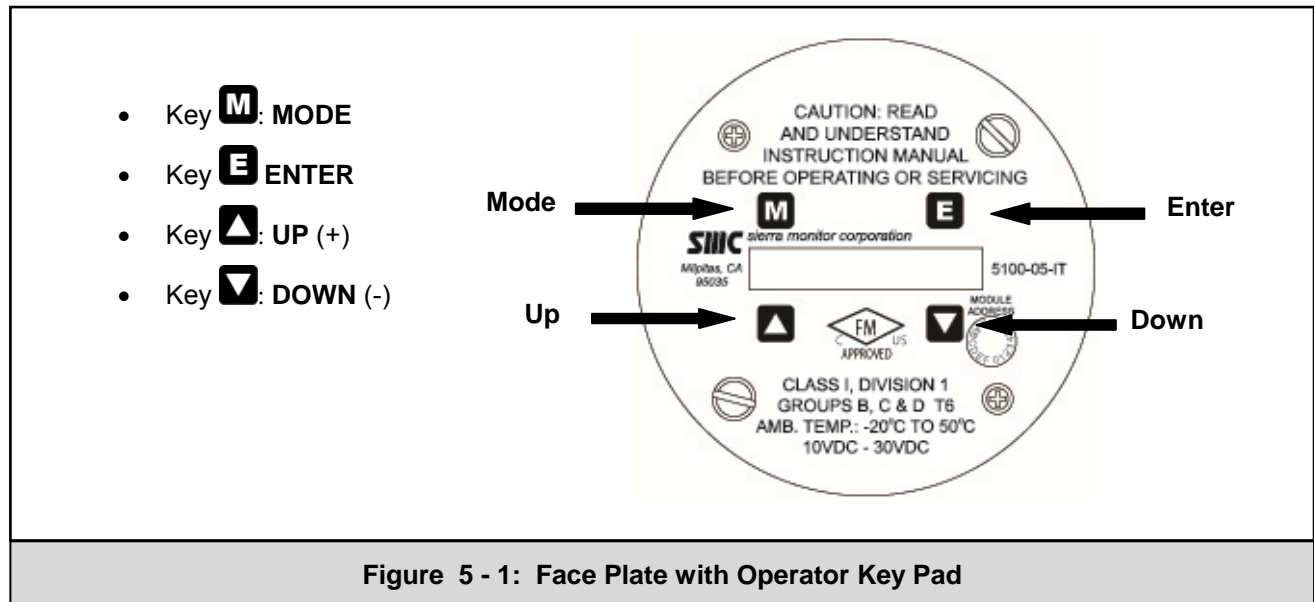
- Key M: **MODE**
- Key E **ENTER**
- Key ▲: **UP** (+)
- Key ▼: **DOWN** (-)

CAUTION: READ AND UNDERSTAND INSTRUCTION MANUAL BEFORE OPERATING OR SERVICING

Mode

M

E

Enter

SMC sierra monitor corporation

Milpitas, CA 95035

5100-05-IT

Up

FM

C US

APPROVED

MODULE ADDRESS

Down

CLASS I, DIVISION 1
GROUPS B, C & D T6
AMB. TEMP.: -20°C TO 50°C
10VDC - 30VDC

**Figure 5 - 1: Face Plate with Operator Key Pad**